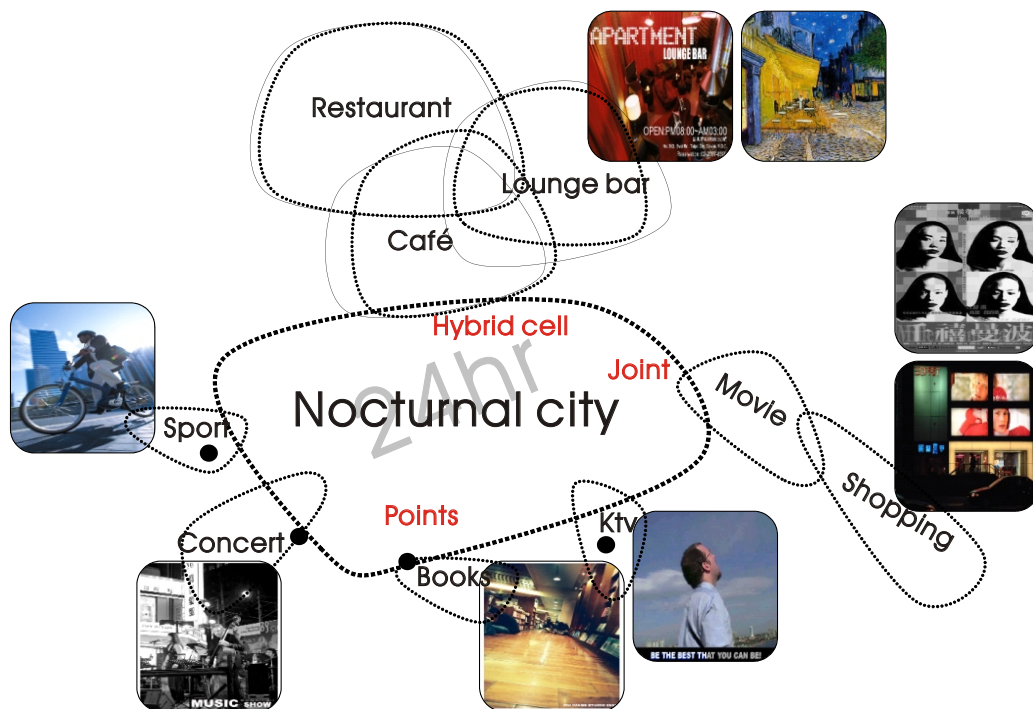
APARTMENT
LOUNGE BAR
OPEN PM08:00~AM03:00

Restaurant

Lounge bar

Café

Hybrid cell

Joint

24hr

Nocturnal city

Movie

Shopping

Sport

Concert

Points

Books

Ktv

MUSIC SHOW

BE THE BEST THAT YOU CAN BE!